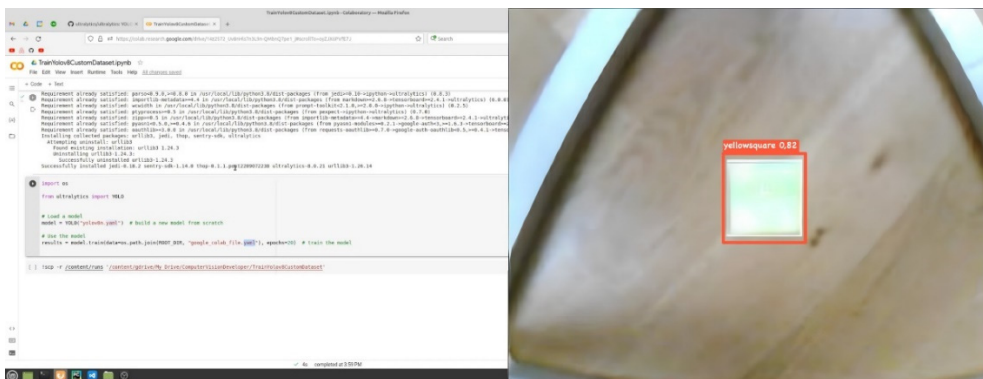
TrainYolov8CustomDataset.ipynb - Colaboratory — Mozilla Firefox

TrainYolov8CustomDataset.ipynb

File Edit View Insert Runtime Tools Help All changes saved

+ Code + Text

Requirement already satisfied: parso<0.9.0,>=0.8.0 in /usr/local/lib/python3.8/dist-packages (from jedi>=0.10->ipython->ultralytics) (0.8.3)
Requirement already satisfied: importlib-metadata>=4.4 in /usr/local/lib/python3.8/dist-packages (from markdown>=2.6.8->tensorboard>=2.4.1->ultralytics)
Requirement already satisfied: wcwidth in /usr/local/lib/python3.8/dist-packages (from prompt-toolkit<2.1.0,>=2.0.0->ipython->ultralytics) (0.2.5)
Requirement already satisfied: ptyprocess>=0.5 in /usr/local/lib/python3.8/dist-packages (from pexpect->ipython->ultralytics) (0.7.0)
Requirement already satisfied: zipp>=0.5 in /usr/local/lib/python3.8/dist-packages (from importlib-metadata>=4.4->markdown>=2.6.8->tensorboard>=2.4.1->ultralytics)
Requirement already satisfied: pyasn1<0.5.0,>=0.4.6 in /usr/local/lib/python3.8/dist-packages (from pyasn1-modules>=0.2.1->google-auth<3,>=1.6.3->tensorboard>=
Requirement already satisfied: oauthlib>=3.0.0 in /usr/local/lib/python3.8/dist-packages (from requests-oauthlib>=0.7.0->google-auth-oauthlib<0.5,>=0.4.1->tensor
Installing collected packages: urllib3, jedi, thop, sentry-sdk, ultralytics
Attempting uninstall: urllib3
Found existing installation: urllib3 1.24.3
Uninstalling urllib3-1.24.3:
Successfully uninstalled urllib3-1.24.3
Successfully installed jedi-0.18.2 sentry-sdk-1.14.0 thop-0.1.1.post2209072238 ultralytics-8.0.21 urllib3-1.26.14

import os

from ultralytics import YOLO

# Load a model
model = YOLO("yolov8n.yaml") # build a new model from scratch

# Use the model
results = model.train(data=os.path.join(ROOT_DIR, "google_colab_file.yaml"), epochs=20) # train the model

!scp -r /content/runs '/content/gdrive/My Drive/ComputerVisionDeveloper/TrainYolov8CustomDataset'

✓ 4s completed at 3:59 PM

yellowsquare 0.82